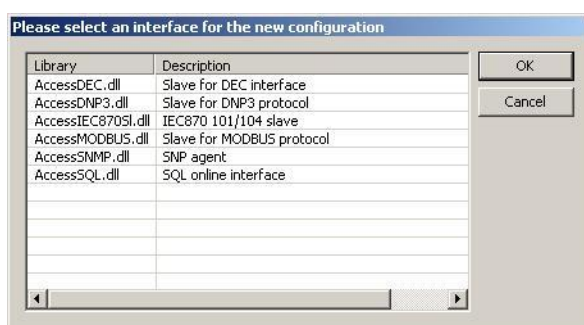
Please select an interface for the new configuration

| Library | Description |
|---|---|
| AccessDEC.dll | Slave for DEC interface |
| AccessDNP3.dll | Slave for DNP3 protocol |
| AccessIEC870Sl.dll | IEC870 101/104 slave |
| AccessMODBUS.dll | Slave for MODBUS protocol |
| AccessSNMP.dll | SNP agent |
| AccessSQL.dll | SQL online interface |

OK

Cancel